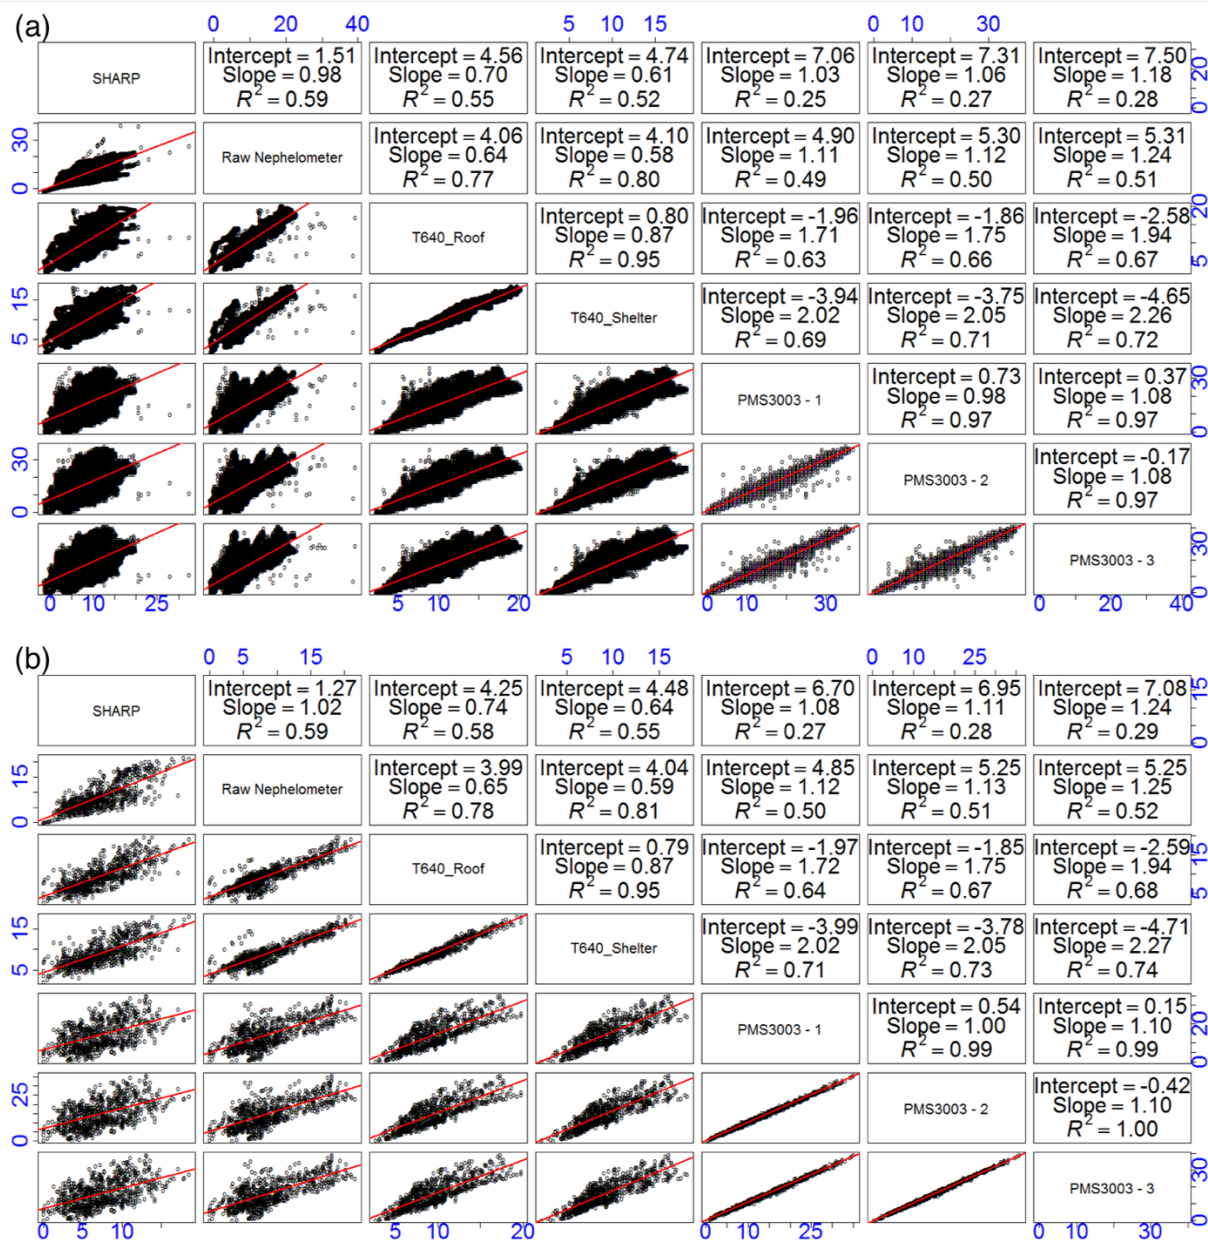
(a)

0 20 40 5 10 15 0 10 30

SHARP

Intercept = 1.51
Slope = 0.98
$R^2$ = 0.59

Intercept = 4.56
Slope = 0.70
$R^2$ = 0.55

Intercept = 4.74
Slope = 0.61
$R^2$ = 0.52

Intercept = 7.06
Slope = 1.03
$R^2$ = 0.25

Intercept = 7.31
Slope = 1.06
$R^2$ = 0.27

Intercept = 7.50
Slope = 1.18
$R^2$ = 0.28

0 20

30 0

Raw Nephelometer

Intercept = 4.06
Slope = 0.64
$R^2$ = 0.77

Intercept = 4.10
Slope = 0.58
$R^2$ = 0.80

Intercept = 4.90
Slope = 1.11
$R^2$ = 0.49

Intercept = 5.30
Slope = 1.12
$R^2$ = 0.50

Intercept = 5.31
Slope = 1.24
$R^2$ = 0.51

T640_Roof

Intercept = 0.80
Slope = 0.87
$R^2$ = 0.95

Intercept = -1.96
Slope = 1.71
$R^2$ = 0.63

Intercept = -1.86
Slope = 1.75
$R^2$ = 0.66

Intercept = -2.58
Slope = 1.94
$R^2$ = 0.67

5 20

15 5

T640_Shelter

Intercept = -3.94
Slope = 2.02
$R^2$ = 0.69

Intercept = -3.75
Slope = 2.05
$R^2$ = 0.71

Intercept = -4.65
Slope = 2.26
$R^2$ = 0.72

PMS3003 - 1

Intercept = 0.73
Slope = 0.98
$R^2$ = 0.97

Intercept = 0.37
Slope = 1.08
$R^2$ = 0.97

0 30

30 0

PMS3003 - 2

Intercept = -0.17
Slope = 1.08
$R^2$ = 0.97

PMS3003 - 3

30 0

0 10 25 5 10 20 0 10 30 0 20 40

(b)

0 5 15 5 10 15 0 10 25

SHARP

Intercept = 1.27
Slope = 1.02
$R^2$ = 0.59

Intercept = 4.25
Slope = 0.74
$R^2$ = 0.58

Intercept = 4.48
Slope = 0.64
$R^2$ = 0.55

Intercept = 6.70
Slope = 1.08
$R^2$ = 0.27

Intercept = 6.95
Slope = 1.11
$R^2$ = 0.28

Intercept = 7.08
Slope = 1.24
$R^2$ = 0.29

0 15

15 0

Raw Nephelometer

Intercept = 3.99
Slope = 0.65
$R^2$ = 0.78

Intercept = 4.04
Slope = 0.59
$R^2$ = 0.81

Intercept = 4.85
Slope = 1.12
$R^2$ = 0.50

Intercept = 5.25
Slope = 1.13
$R^2$ = 0.51

Intercept = 5.25
Slope = 1.25
$R^2$ = 0.52

T640_Roof

Intercept = 0.79
Slope = 0.87
$R^2$ = 0.95

Intercept = -1.97
Slope = 1.72
$R^2$ = 0.64

Intercept = -1.85
Slope = 1.75
$R^2$ = 0.67

Intercept = -2.59
Slope = 1.94
$R^2$ = 0.68

5 15

15 5

T640_Shelter

Intercept = -3.99
Slope = 2.02
$R^2$ = 0.71

Intercept = -3.78
Slope = 2.05
$R^2$ = 0.73

Intercept = -4.71
Slope = 2.27
$R^2$ = 0.74

PMS3003 - 1

Intercept = 0.54
Slope = 1.00
$R^2$ = 0.99

Intercept = 0.15
Slope = 1.10
$R^2$ = 0.99

0 20

25 0

PMS3003 - 2

Intercept = -0.42
Slope = 1.10
$R^2$ = 1.00

PMS3003 - 3

30 0

0 5 10 5 10 20 0 10 25 0 10 30